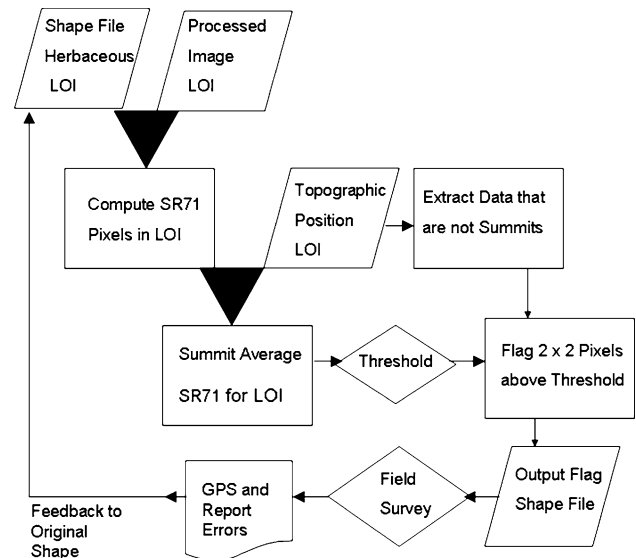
Shape File Herbaceous LOI

Processed Image LOI

Compute SR71 Pixels in LOI

Topographic Position LOI

Extract Data that are not Summits

Summit Average SR71 for LOI

Threshold

Flag 2 x 2 Pixels above Threshold

Output Flag Shape File

Field Survey

GPS and Report Errors

Feedback to Original Shape